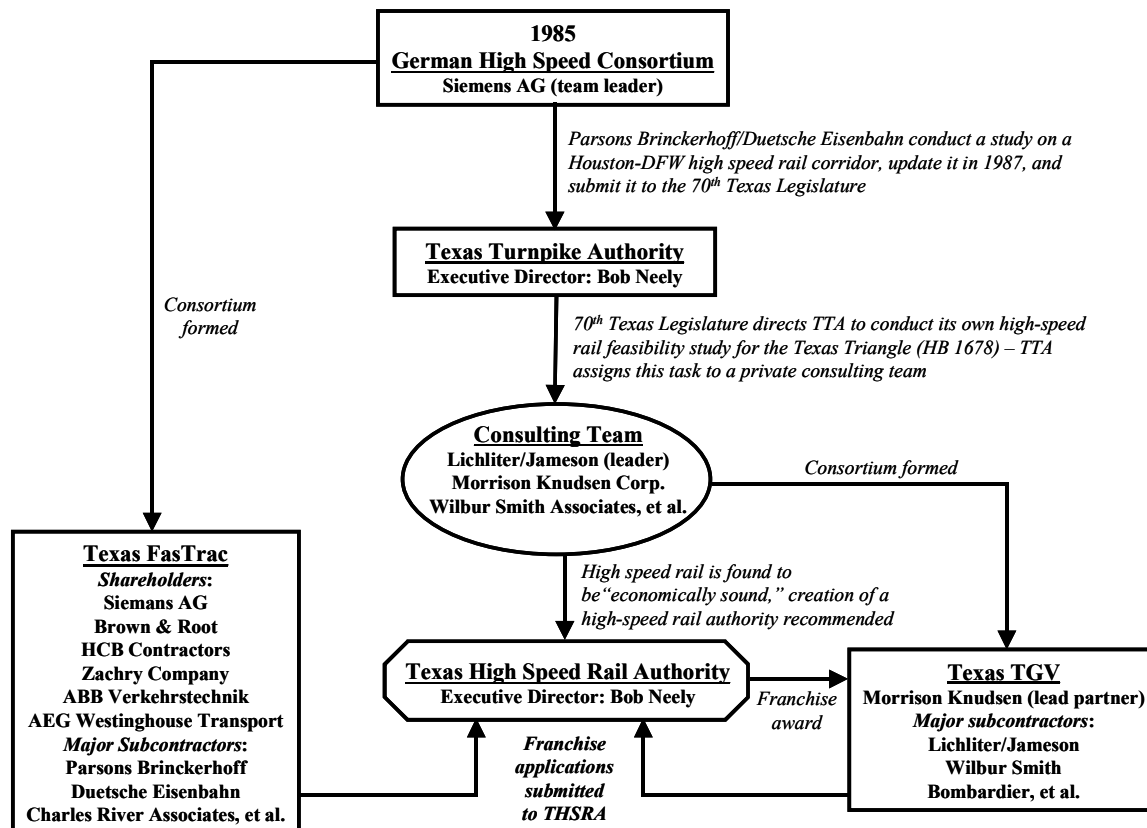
1985
German High Speed Consortium
Siemens AG (team leader)

Parsons Brinckerhoff/Duetsche Eisenbahn conduct a study on a Houston-DFW high speed rail corridor, update it in 1987, and submit it to the 70$^{th}$ Texas Legislature

Consortium formed

Texas Turnpike Authority
Executive Director: Bob Neely

70$^{th}$ Texas Legislature directs TTA to conduct its own high-speed rail feasibility study for the Texas Triangle (HB 1678) – TTA assigns this task to a private consulting team

Consulting Team
Lichliter/Jameson (leader)
Morrison Knudsen Corp.
Wilbur Smith Associates, et al.

Consortium formed

Texas FasTrac
Shareholders:
Siemans AG
Brown & Root
HCB Contractors
Zachry Company
ABB Verkehrstechnik
AEG Westinghouse Transport
Major Subcontractors:
Parsons Brinckerhoff
Duetsche Eisenbahn
Charles River Associates, et al.

High speed rail is found to be"economically sound," creation of a high-speed rail authority recommended

Texas High Speed Rail Authority
Executive Director: Bob Neely

Franchise award

Texas TGV
Morrison Knudsen (lead partner)
Major subcontractors:
Lichliter/Jameson
Wilbur Smith
Bombardier, et al.

Franchise applications submitted to THSRA